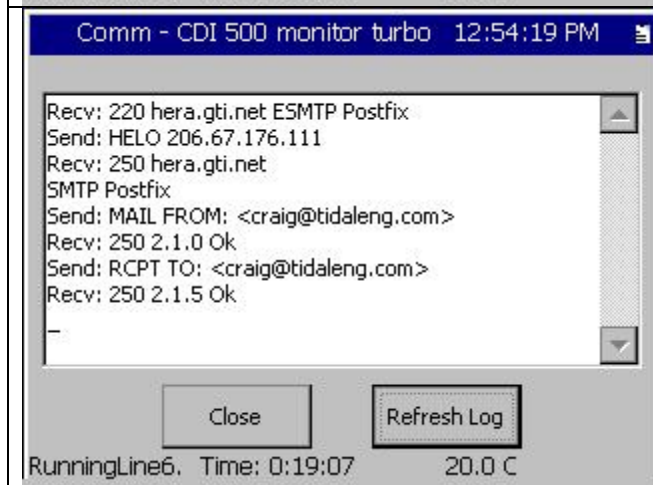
Comm - CDI 500 monitor turbo 12:54:19 PM

Recv: 220 hera.gti.net ESMTP Postfix
Send: HELO 206.67.176.111
Recv: 250 hera.gti.net
SMTP Postfix
Send: MAIL FROM: <craig@tidaleng.com>
Recv: 250 2.1.0 Ok
Send: RCPT TO: <craig@tidaleng.com>
Recv: 250 2.1.5 Ok
_

Close

Refresh Log

RunningLine6. Time: 0:19:07 20.0 C